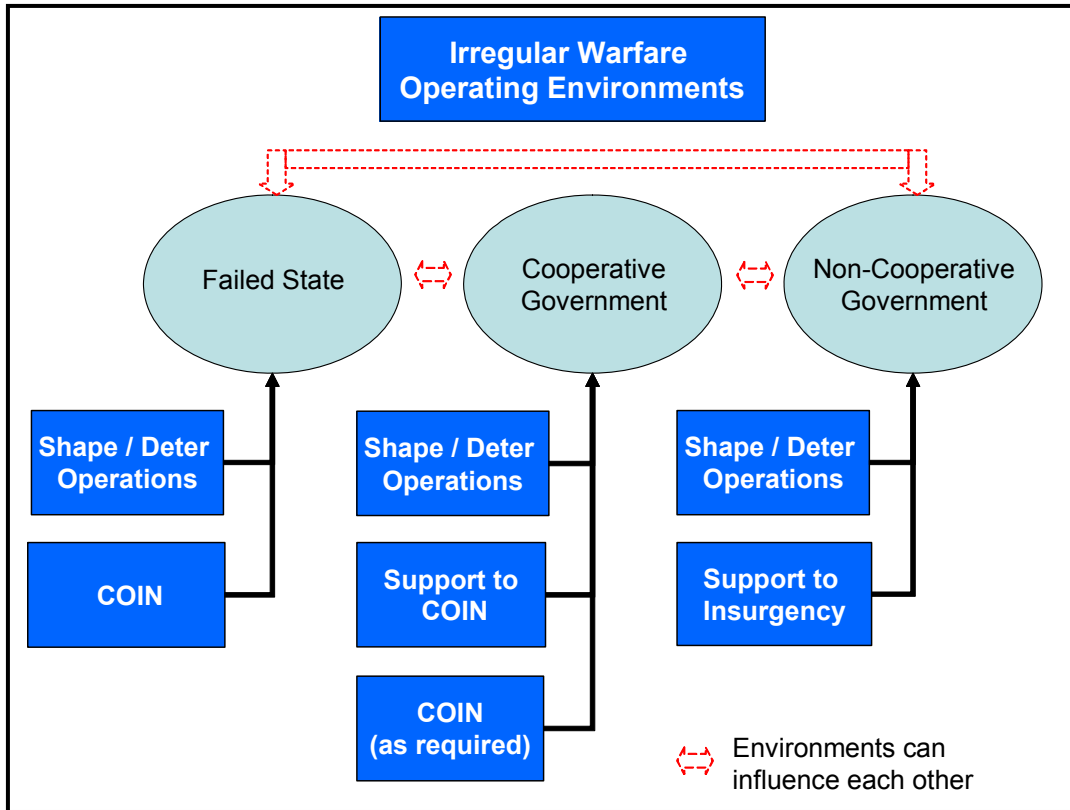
Irregular Warfare Operating Environments

Failed State

Cooperative Government

Non-Cooperative Government

Shape / Deter Operations

COIN

Shape / Deter Operations

Support to COIN

COIN (as required)

Shape / Deter Operations

Support to Insurgency

Environments can influence each other